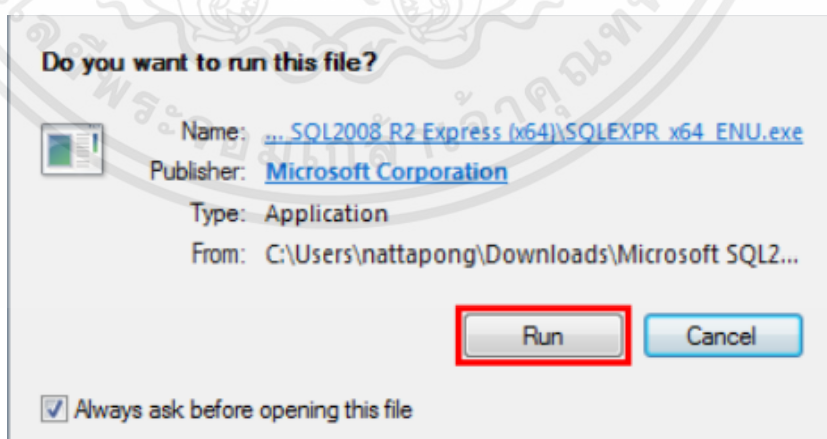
Do you want to run this file?

Name: ... SQL2008 R2 Express (x64)\SQLEXPR_x64_ENU.exe
Publisher: Microsoft Corporation
Type: Application
From: C:\Users\nattapong\Downloads\Microsoft SQL2...

Run
Cancel

Always ask before opening this file